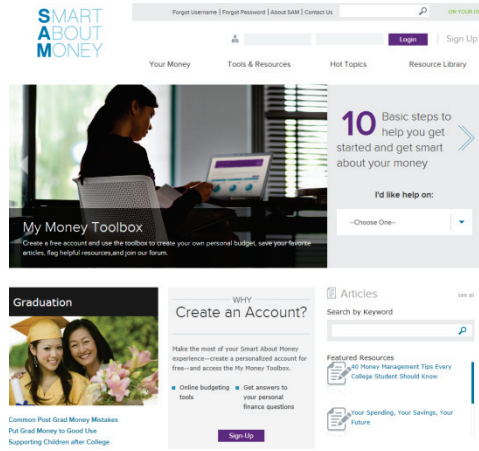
SMART ABOUT MONEY

Forgot Username | Forgot Password | About SAM | Contact Us

ON YOUR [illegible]

Login | Sign Up

Your Money | Tools & Resources | Hot Topics | Resource Library

My Money Toolbox

Create a free account and use the toolbox to create your own personal budget, save your favorite articles, flag helpful resources,and join our forum.

10 Basic steps to help you get started and get smart about your money

I'd like help on:

--Choose One--

Graduation

Common Post Grad Money Mistakes
Put Grad Money to Good Use
Supporting Children after College

WHY
Create an Account?

Make the most of your Smart About Money experience—create a personalized account for free—and access the My Money Toolbox.

Online budgeting tools

Get answers to your personal finance questions

Sign-Up

Articles

see al

Search by Keyword

Featured Resources

40 Money Management Tips Every College Student Should Know

Your Spending, Your Savings, Your Future